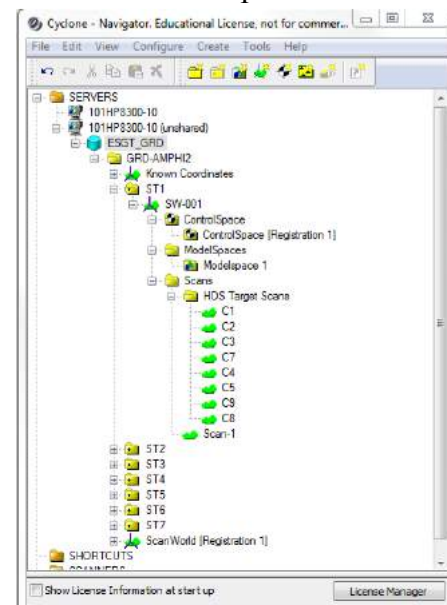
Cyclone - Navigator. Educational License, not for commer...

File Edit View Configure Create Tools Help

SERVERS
101HP8300-10
101HP8300-10 (unshared)
ESGT_GRD
GRD-AMPHI2
Known Coordinates
ST1
SW-001
ControlSpace
ControlSpace [Registration 1]
ModelSpaces
Modelspace 1
Scans
HDS Target Scans
C1
C2
C3
C7
C4
C5
C9
C8
Scan-1
ST2
ST3
ST4
ST5
ST6
ST7
ScanWorld [Registration 1]
SHORTCUTS
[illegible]

Show License Information at start up

License Manager